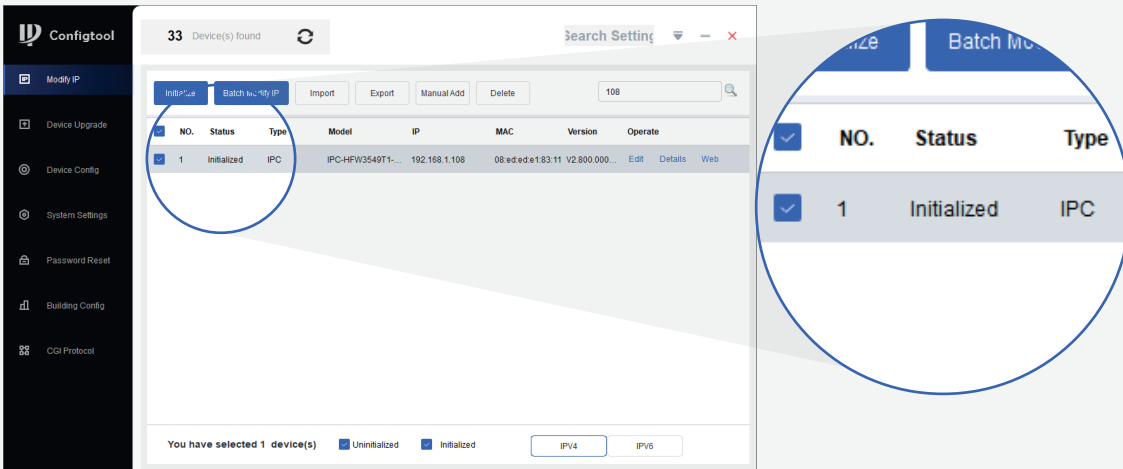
Configtool

Modify IP
Device Upgrade
Device Config
System Settings
Password Reset
Building Config
CGI Protocol

33 Device(s) found

Search Setting

Initialize Batch Modify IP Import Export Manual Add Delete 108

| | NO. | Status | Type | Model | IP | MAC | Version | Operate |
|---|---|---|---|---|---|---|---|---|
| | 1 | Initialized | IPC | IPC-HFW3549T1-... | 192.168.1.108 | 08:ed:ed:e1:83:11 | V2.800.0000... | Edit Details Web |

You have selected 1 device(s) Uninitialized Initialized IPV4 IPV6

ize Batch Mo

| | NO. | Status | Type |
|---|---|---|---|
| | 1 | Initialized | IPC |